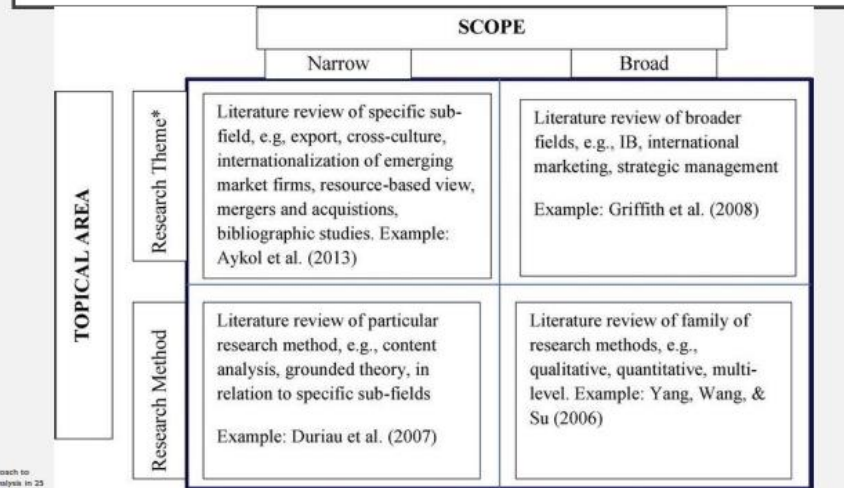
SCOPE

Narrow

Broad

TOPICAL AREA

Research Theme*

Literature review of specific sub-field, e.g, export, cross-culture, internationalization of emerging market firms, resource-based view, mergers and acquistions, bibliographic studies. Example: Aykol et al. (2013)

Literature review of broader fields, e.g., IB, international marketing, strategic management

Example: Griffith et al. (2008)

Research Method

Literature review of particular research method, e.g., content analysis, grounded theory, in relation to specific sub-fields

Example: Duriau et al. (2007)

Literature review of family of research methods, e.g., qualitative, quantitative, multi-level. Example: Yang, Wang, & Su (2006)

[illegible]oach to
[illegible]alysis in 25